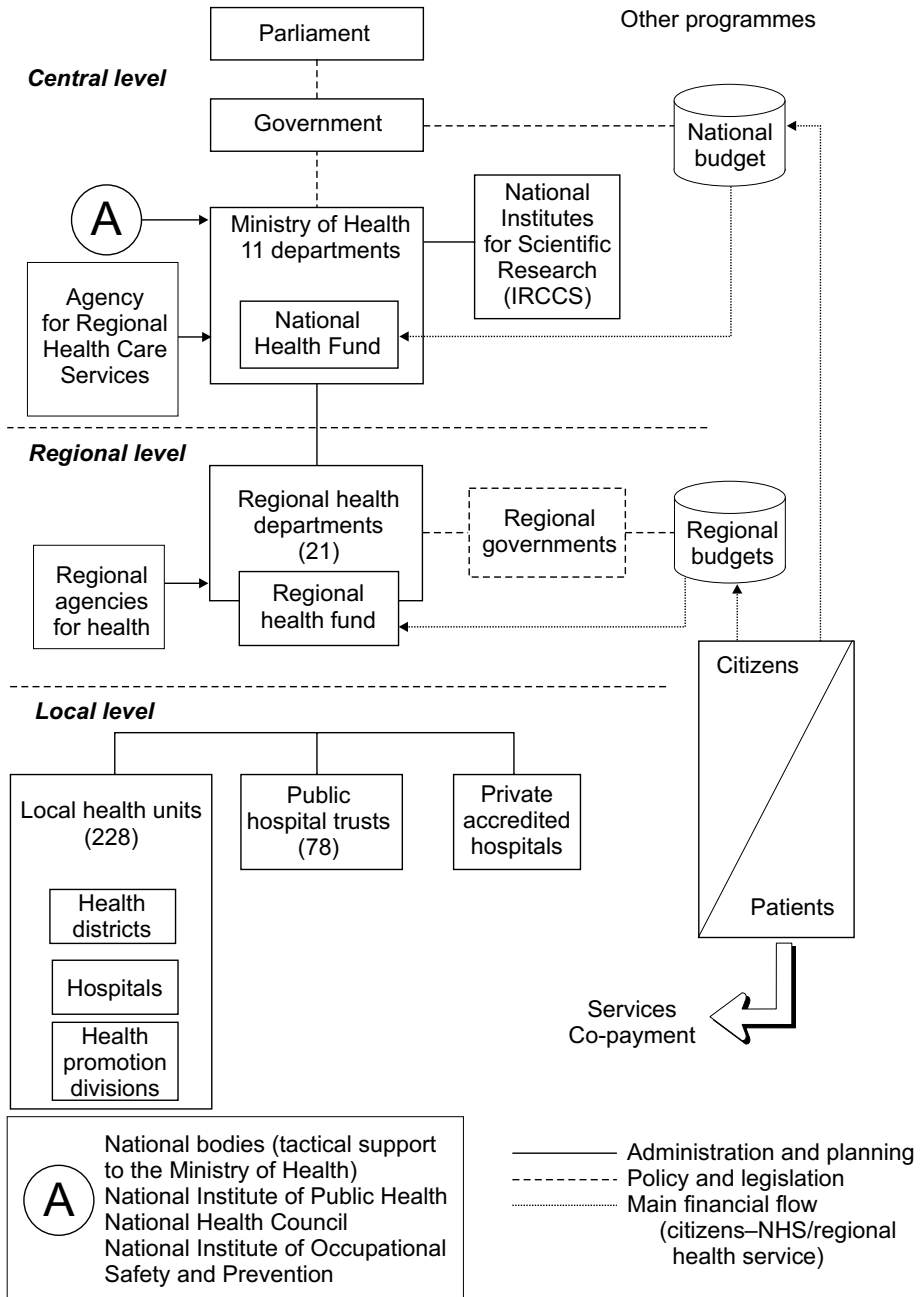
Parliament

Other programmes

Central level

Government

National budget

A

Ministry of Health 11 departments

National Institutes for Scientific Research (IRCCS)

Agency for Regional Health Care Services

National Health Fund

Regional level

Regional health departments (21)

Regional governments

Regional budgets

Regional agencies for health

Regional health fund

Citizens

Patients

Local level

Local health units (228)

Public hospital trusts (78)

Private accredited hospitals

Health districts

Hospitals

Health promotion divisions

Services
Co-payment

A

National bodies (tactical support to the Ministry of Health)
National Institute of Public Health
National Health Council
National Institute of Occupational Safety and Prevention

Administration and planning
Policy and legislation
Main financial flow (citizens–NHS/regional health service)